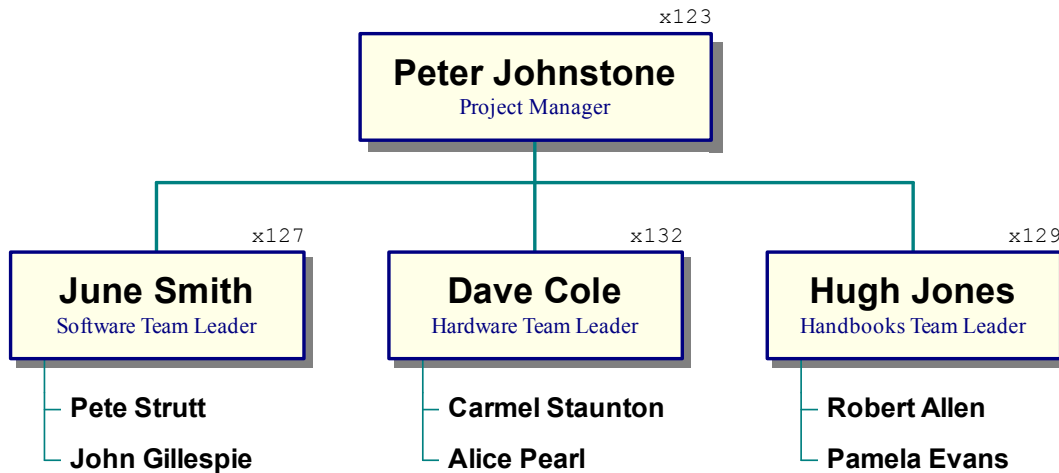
x123
Peter Johnstone
Project Manager

x127
June Smith
Software Team Leader

Pete Strutt
John Gillespie

x132
Dave Cole
Hardware Team Leader

Carmel Staunton
Alice Pearl

x129
Hugh Jones
Handbooks Team Leader

Robert Allen
Pamela Evans